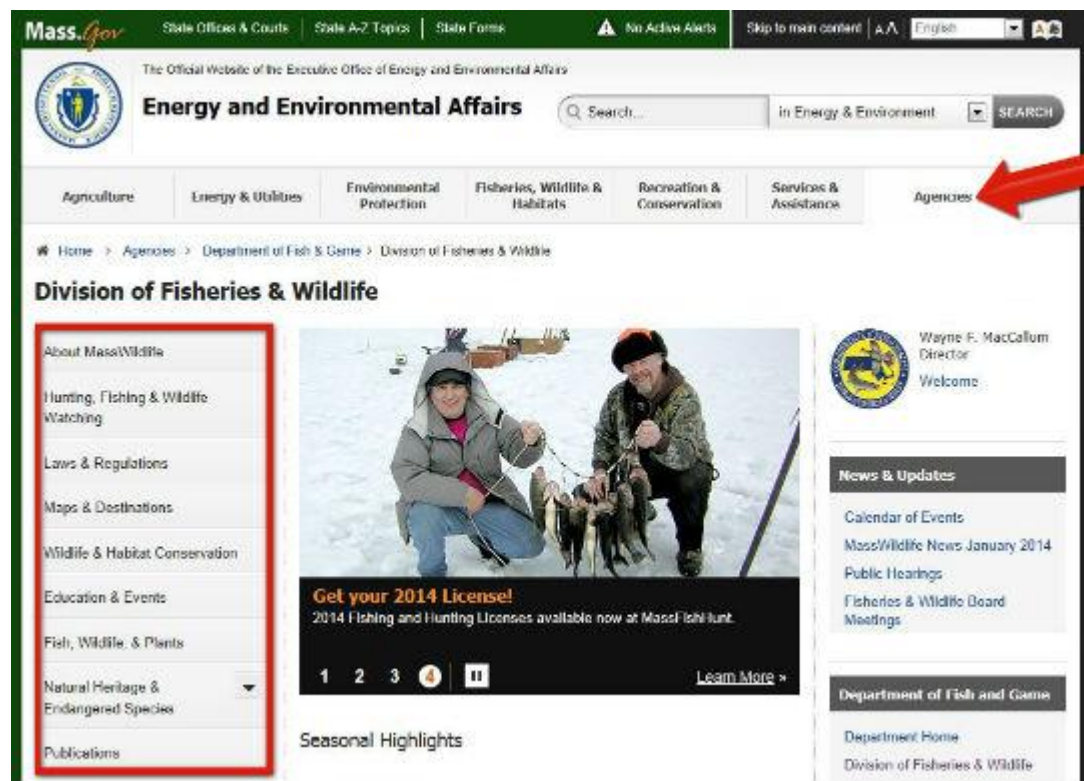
Mass.Gov State Offices & Courts | State A-Z Topics | State Forms No Active Alerts Skip to main content | A A English

The Official Website of the Executive Office of Energy and Environmental Affairs

Energy and Environmental Affairs

Search... in Energy & Environment SEARCH

Agriculture | Energy & Utilities | Environmental Protection | Fisheries, Wildlife & Habitats | Recreation & Conservation | Services & Assistance | Agencies

Home > Agencies > Department of Fish & Game > Division of Fisheries & Wildlife

Division of Fisheries & Wildlife

About MassWildlife

Hunting, Fishing & Wildlife Watching

Laws & Regulations

Maps & Destinations

Wildlife & Habitat Conservation

Education & Events

Fish, Wildlife, & Plants

Natural Heritage & Endangered Species

Publications

Get your 2014 License!

2014 Fishing and Hunting Licenses available now at MassFishHunt.

1 2 3 4

Learn More »

Seasonal Highlights

Wayne F. MacCallum Director

Welcome

News & Updates

Calendar of Events

MassWildlife News January 2014

Public Hearings

Fisheries & Wildlife Board Meetings

Department of Fish and Game

Department Home

Division of Fisheries & Wildlife